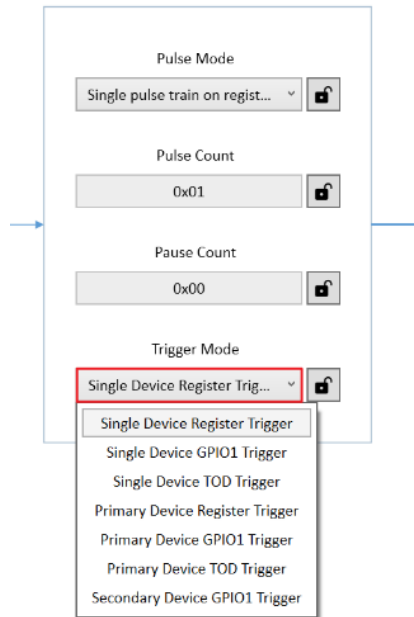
Pulse Mode

Single pulse train on regist...

Pulse Count

0x01

Pause Count

0x00

Trigger Mode

Single Device Register Trig...

Single Device Register Trigger

Single Device GPIO1 Trigger

Single Device TOD Trigger

Primary Device Register Trigger

Primary Device GPIO1 Trigger

Primary Device TOD Trigger

Secondary Device GPIO1 Trigger